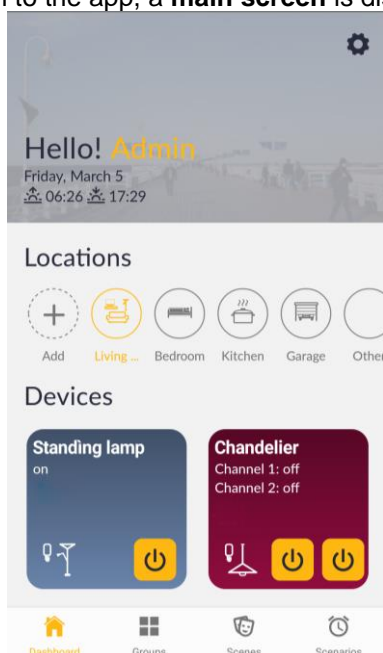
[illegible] to the app, a **main screen** is di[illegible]

Hello! Admin
Friday, March 5
06:26 17:29

Locations

Add
Living ...
Bedroom
Kitchen
Garage
Othe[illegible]

Devices

Standing lamp
on

Chandelier
Channel 1: off
Channel 2: off

Dashboard
Groups
Scenes
Scenarios